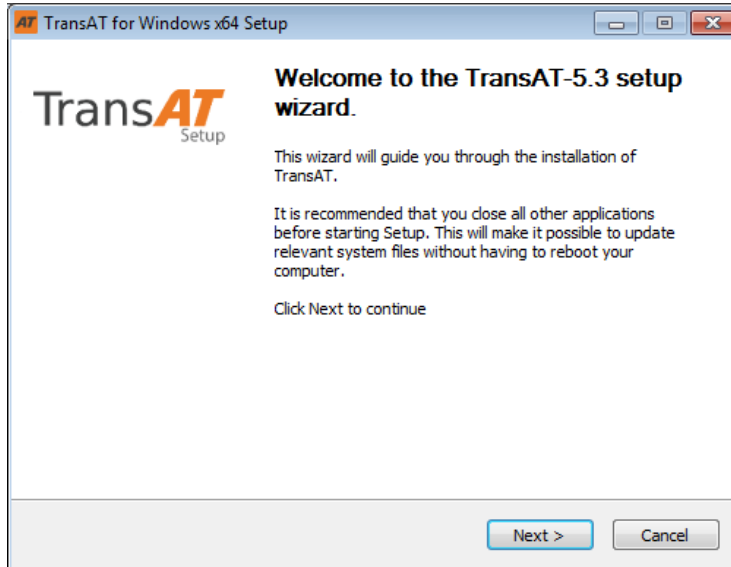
AT TransAT for Windows x64 Setup

TransAT
Setup

Welcome to the TransAT-5.3 setup wizard.

This wizard will guide you through the installation of TransAT.

It is recommended that you close all other applications before starting Setup. This will make it possible to update relevant system files without having to reboot your computer.

Click Next to continue

Next >
Cancel